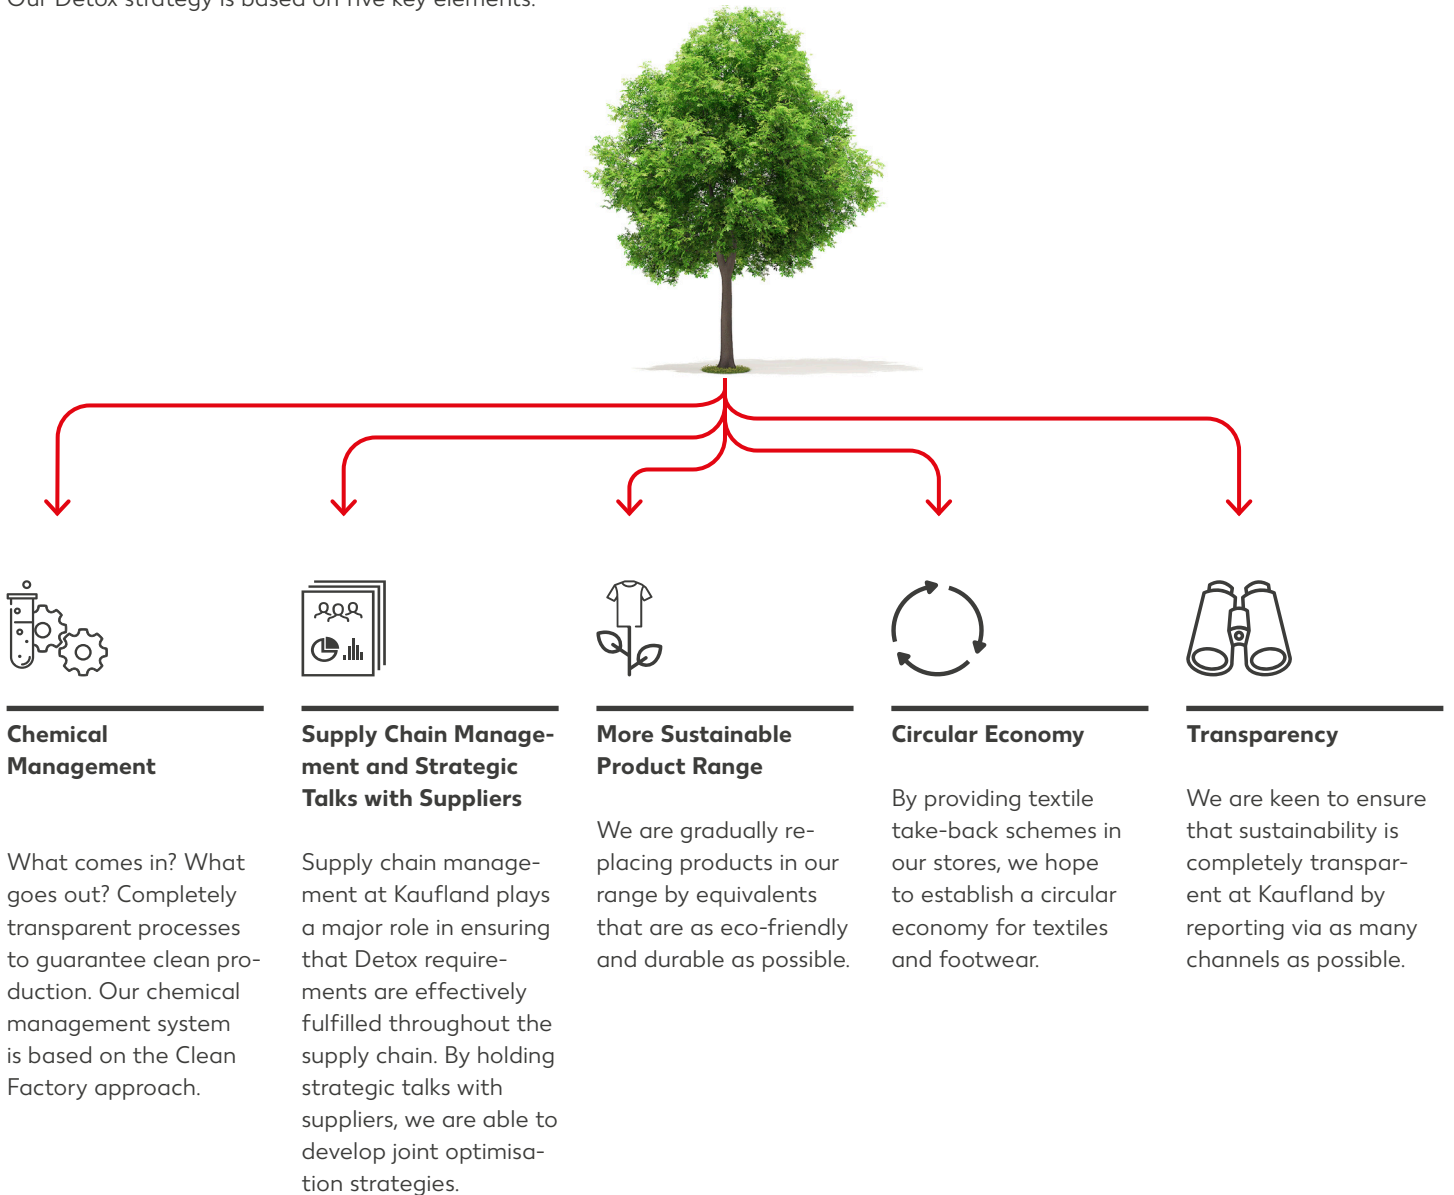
Our Detox strategy is based on five key elements.

Chemical Management

What comes in? What goes out? Completely transparent processes to guarantee clean production. Our chemical management system is based on the Clean Factory approach.

Supply Chain Management and Strategic Talks with Suppliers

Supply chain management at Kaufland plays a major role in ensuring that Detox requirements are effectively fulfilled throughout the supply chain. By holding strategic talks with suppliers, we are able to develop joint optimisation strategies.

More Sustainable Product Range

We are gradually replacing products in our range by equivalents that are as eco-friendly and durable as possible.

Circular Economy

By providing textile take-back schemes in our stores, we hope to establish a circular economy for textiles and footwear.

Transparency

We are keen to ensure that sustainability is completely transparent at Kaufland by reporting via as many channels as possible.